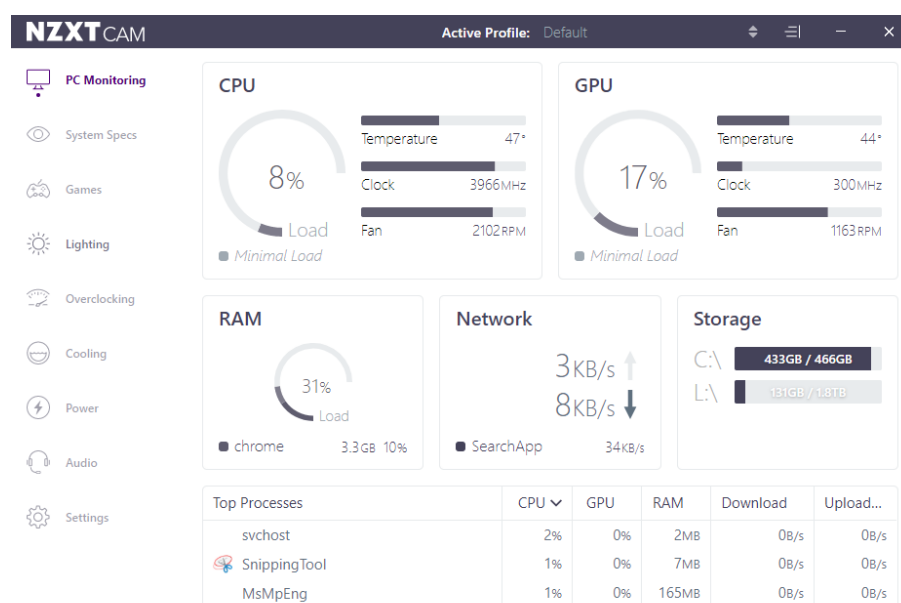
NZXT CAM

Active Profile: Default

PC Monitoring

System Specs

Games

Lighting

Overclocking

Cooling

Power

Audio

Settings

CPU

8%

Load

Temperature 47°

Clock 3966MHz

Fan 2102RPM

Minimal Load

GPU

17%

Load

Temperature 44°

Clock 300MHz

Fan 1163RPM

Minimal Load

RAM

31%

Load

chrome 3.3GB 10%

Network

3KB/s

8KB/s

SearchApp 34KB/s

Storage

C:\ 433GB / 466GB

L:\ 131GB / 1.8TB

| Top Processes | CPU | GPU | RAM | Download | Upload... |
|---|---|---|---|---|---|
| svchost | 2% | 0% | 2MB | 0B/s | 0B/s |
| SnippingTool | 1% | 0% | 7MB | 0B/s | 0B/s |
| MsMpEng | 1% | 0% | 165MB | 0B/s | 0B/s |